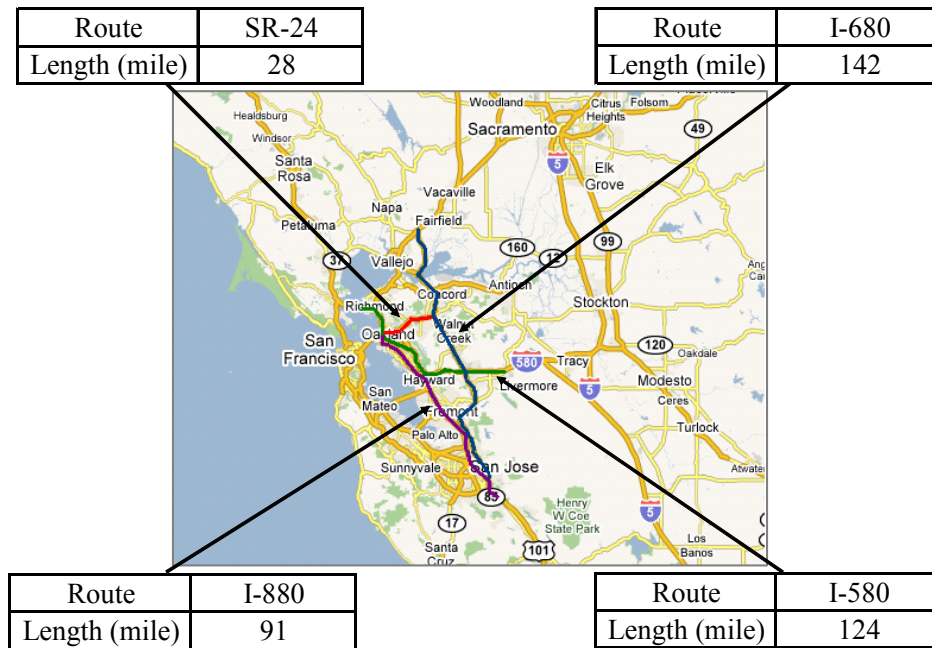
| Route | SR-24 |
|---|---|
| Length (mile) | 28 |

| Route | I-680 |
|---|---|
| Length (mile) | 142 |

Healdsburg
Windsor
Santa Rosa
Petaluma
37
Napa
Vallejo
Fairfield
Vacaville
Woodland
Sacramento
Citrus Heights
Folsom
49
5
Elk Grove
160
12
99
Antioch
Concord
Walnut Creek
Richmond
Oakland
San Francisco
Stockton
Ang Cal
120
Oakdale
580
Tracy
Livermore
Modesto
5
Ceres
Hayward
San Mateo
Fremont
Palo Alto
Turlock
Atwater
Sunnyvale
San Jose
85
Henry W Coe State Park
5
17
101
Santa Cruz
Los Banos

| Route | I-880 |
|---|---|
| Length (mile) | 91 |

| Route | I-580 |
|---|---|
| Length (mile) | 124 |